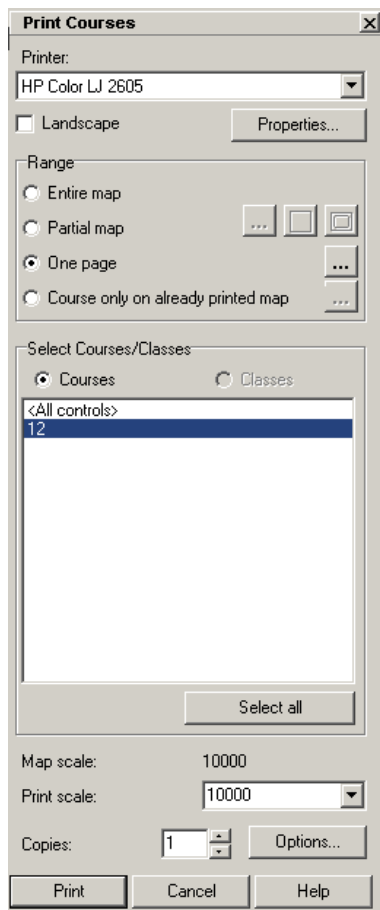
Print Courses

Printer:

HP Color LJ 2605

Landscape

Properties...

Range

Entire map

Partial map

...

One page

...

Course only on already printed map

...

Select Courses/Classes

Courses

Classes

<All controls>

12

Select all

Map scale: 10000

Print scale: 10000

Copies: 1

Options...

Print

Cancel

Help